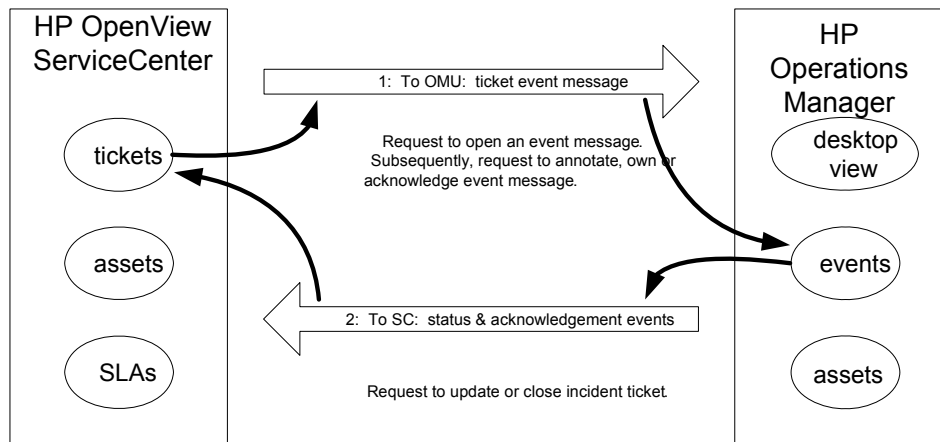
HP OpenView ServiceCenter

tickets

assets

SLAs

1: To OMU: ticket event message

Request to open an event message. Subsequently, request to annotate, own or acknowledge event message.

2: To SC: status & acknowledgement events

Request to update or close incident ticket.

HP Operations Manager

desktop view

events

assets